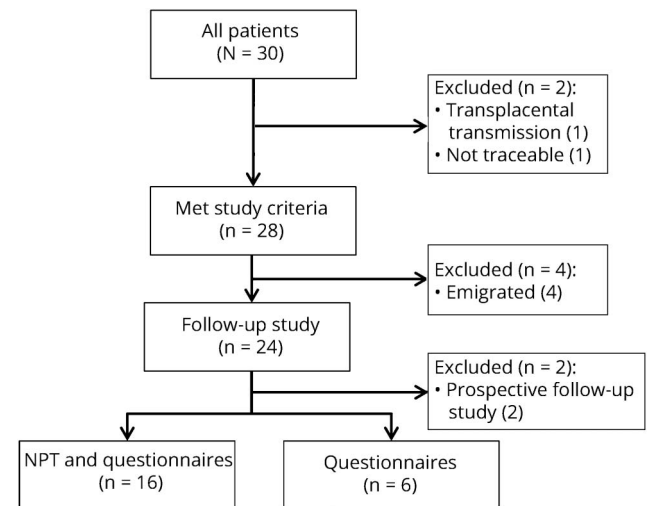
All patients
(N = 30)

Excluded (n = 2):
• Transplacental transmission (1)
• Not traceable (1)

Met study criteria
(n = 28)

Excluded (n = 4):
• Emigrated (4)

Follow-up study
(n = 24)

Excluded (n = 2):
• Prospective follow-up study (2)

NPT and questionnaires
(n = 16)

Questionnaires
(n = 6)